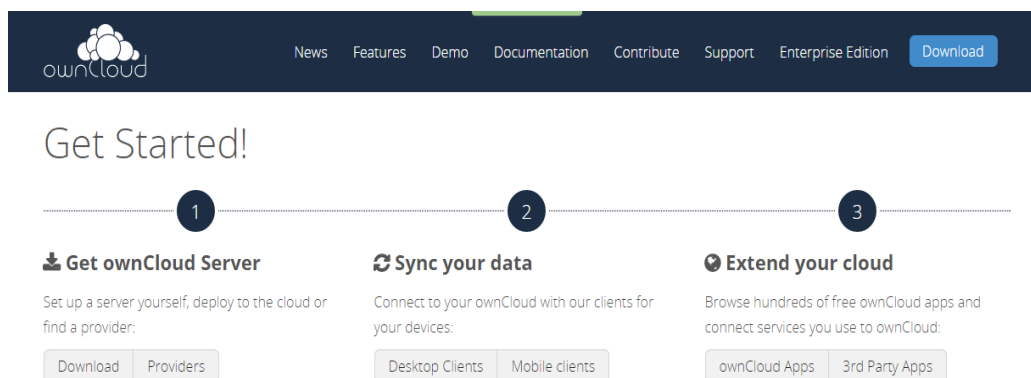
ownCloud

News Features Demo Documentation Contribute Support Enterprise Edition Download

Get Started!

1

2

3

Get ownCloud Server

Set up a server yourself, deploy to the cloud or find a provider:

Download Providers

Sync your data

Connect to your ownCloud with our clients for your devices:

Desktop Clients Mobile clients

Extend your cloud

Browse hundreds of free ownCloud apps and connect services you use to ownCloud:

ownCloud Apps 3rd Party Apps